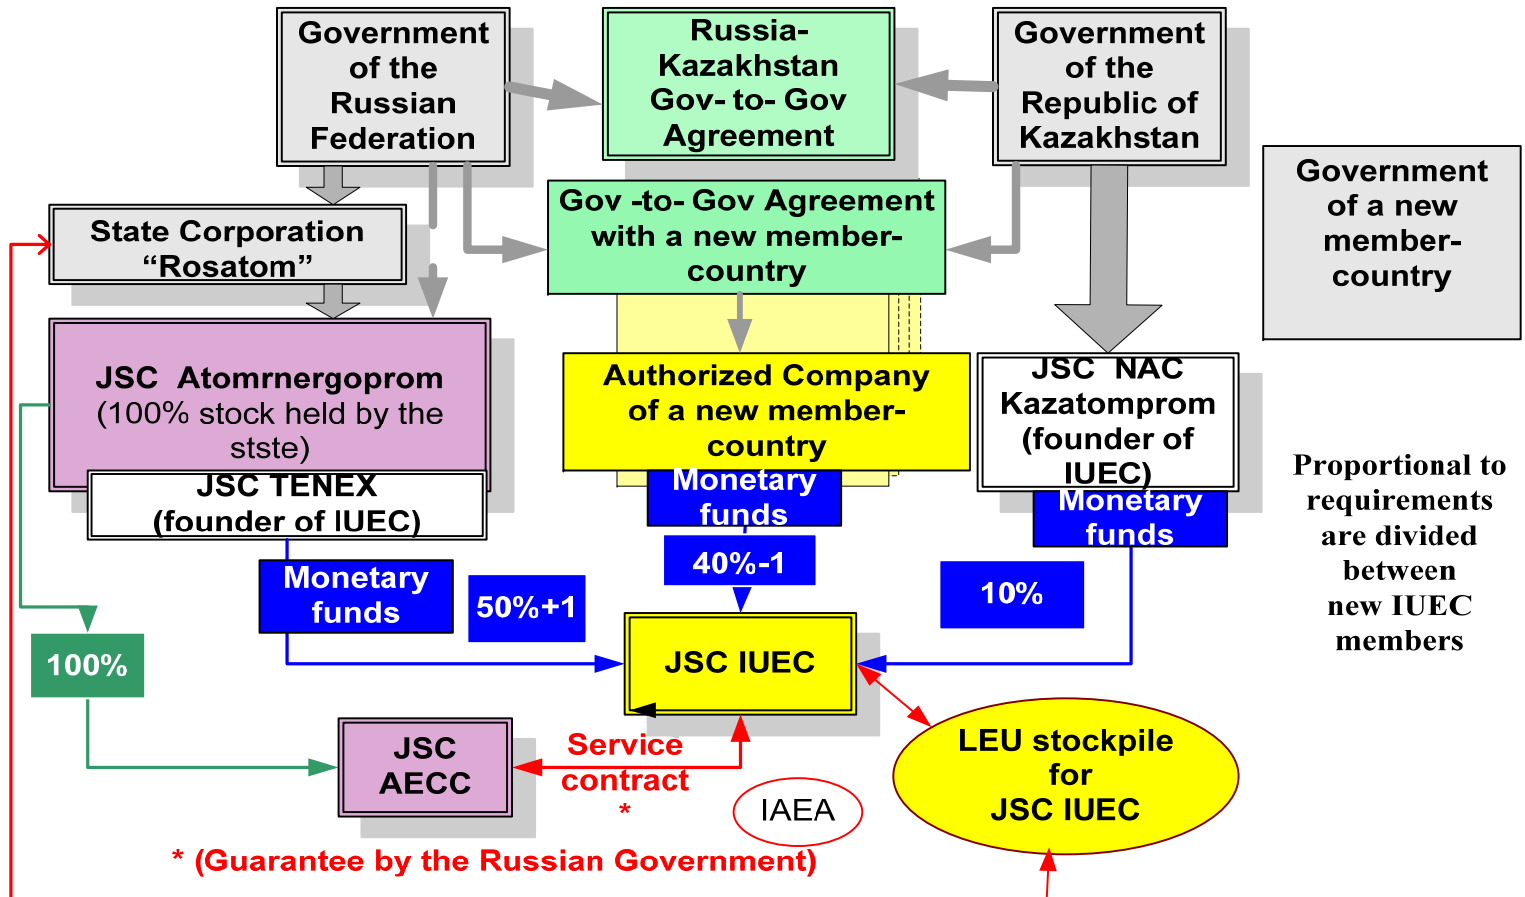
Government of the Russian Federation

Russia-Kazakhstan Gov- to- Gov Agreement

Government of the Republic of Kazakhstan

State Corporation "Rosatom"

Gov -to- Gov Agreement with a new member-country

Government of a new member-country

JSC Atomrnergoprom (100% stock held by the stste)

JSC TENEX (founder of IUEC)

Authorized Company of a new member-country

Monetary funds

JSC NAC Kazatomprom (founder of IUEC)

Monetary funds

Proportional to requirements are divided between new IUEC members

Monetary funds

50%+1

40%-1

10%

100%

JSC IUEC

JSC AECC

Service contract *

IAEA

LEU stockpile for JSC IUEC

* (Guarantee by the Russian Government)